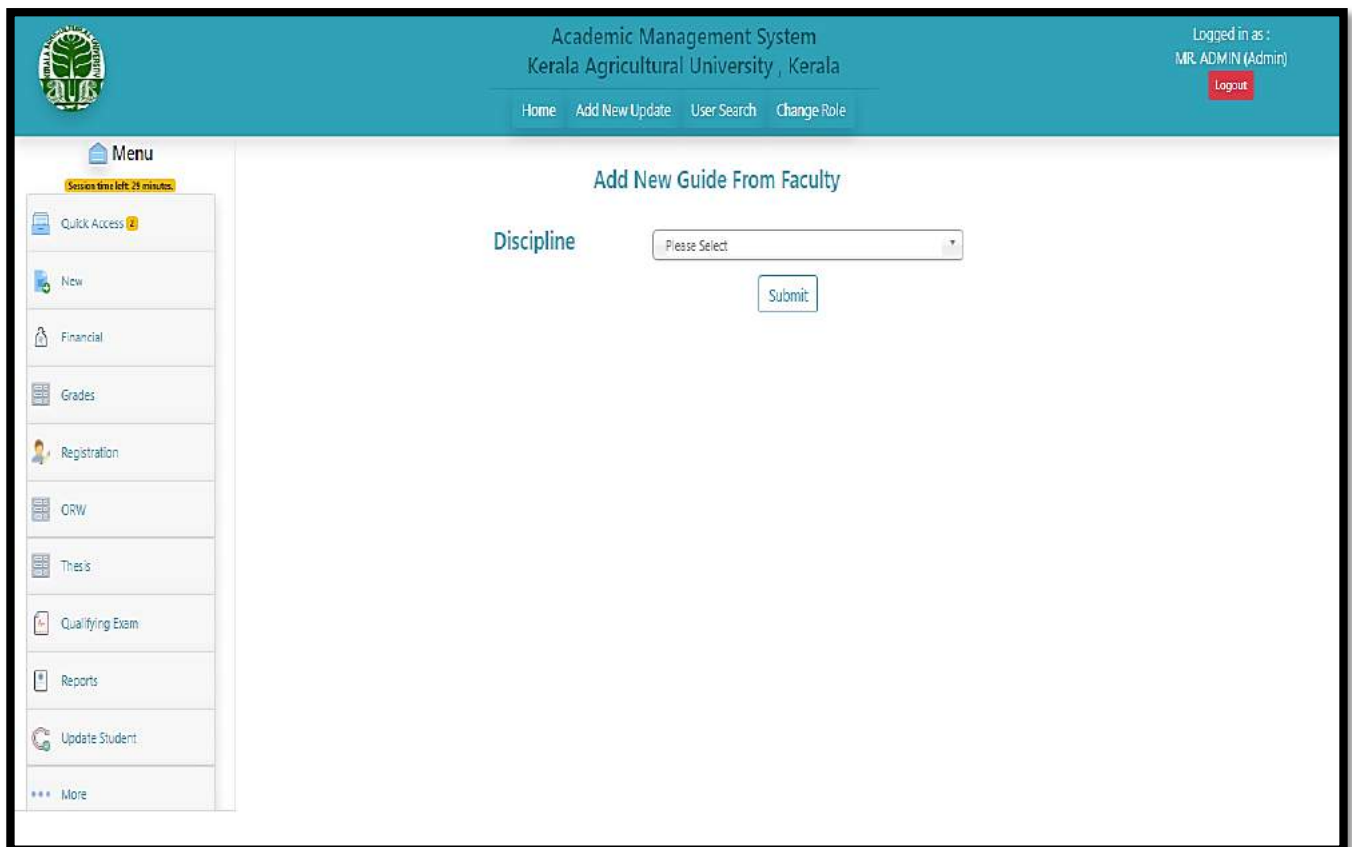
Academic Management System
Kerala Agricultural University , Kerala

Home Add New Update User Search Change Role

Logged in as :
MR. ADMIN (Admin)
Logout

Menu
Session time left: 29 minutes.

Quick Access 2
New
Financial
Grades
Registration
ORW
Thesis
Qualifying Exam
Reports
Update Student
More

Add New Guide From Faculty

Discipline
Please Select

Submit